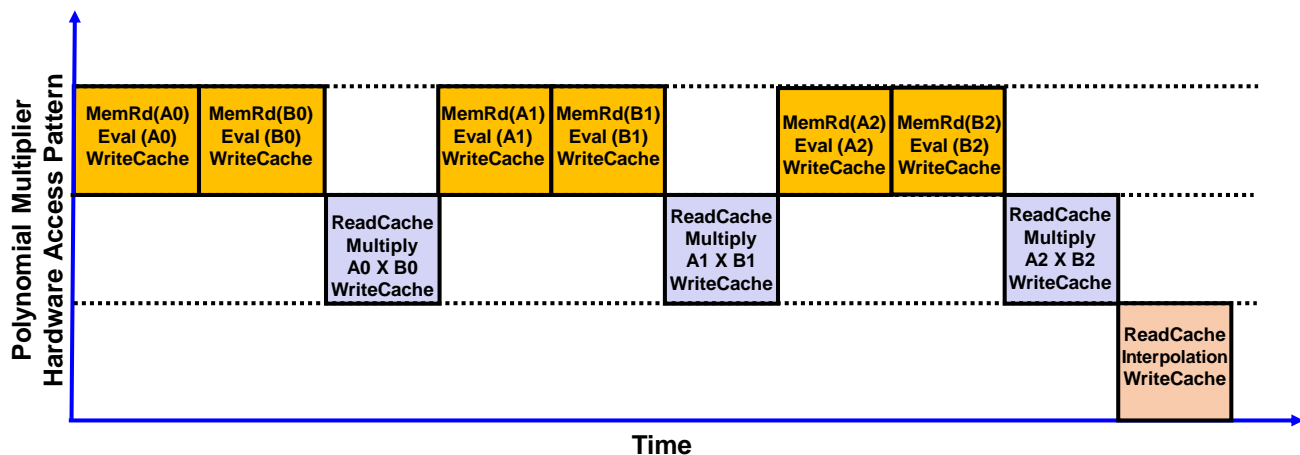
Polynomial Multiplier Hardware Access Pattern

MemRd(A0) Eval (A0) WriteCache

MemRd(B0) Eval (B0) WriteCache

ReadCache Multiply A0 X B0 WriteCache

MemRd(A1) Eval (A1) WriteCache

MemRd(B1) Eval (B1) WriteCache

ReadCache Multiply A1 X B1 WriteCache

MemRd(A2) Eval (A2) WriteCache

MemRd(B2) Eval (B2) WriteCache

ReadCache Multiply A2 X B2 WriteCache

ReadCache Interpolation WriteCache

Time